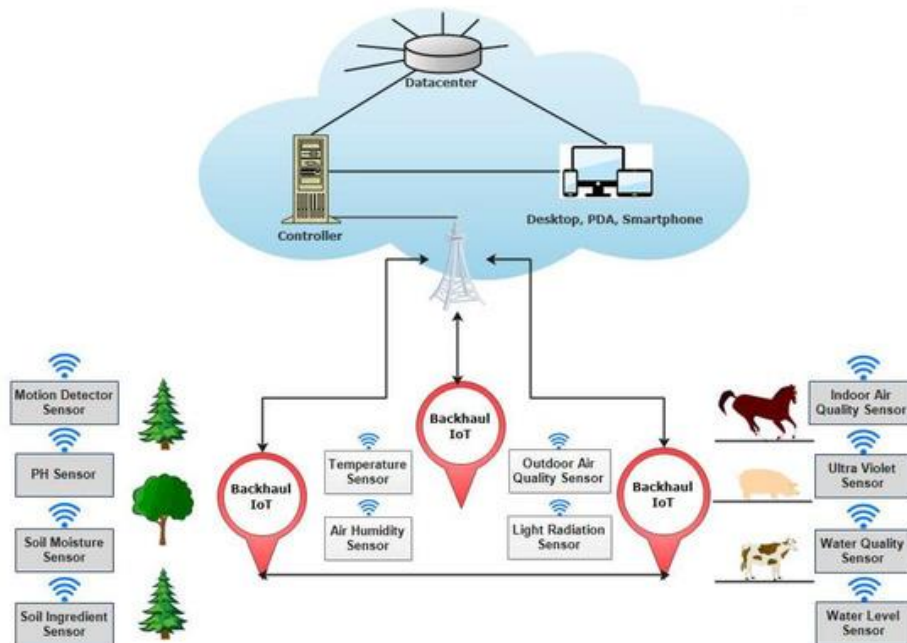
Datacenter

Controller

Desktop, PDA, Smartphone

Motion Detector Sensor

PH Sensor

Soil Moisture Sensor

Soil Ingredient Sensor

Backhaul IoT

Temperature Sensor

Air Humidity Sensor

Backhaul IoT

Outdoor Air Quality Sensor

Light Radiation Sensor

Backhaul IoT

Indoor Air Quality Sensor

Ultra Violet Sensor

Water Quality Sensor

Water Level Sensor